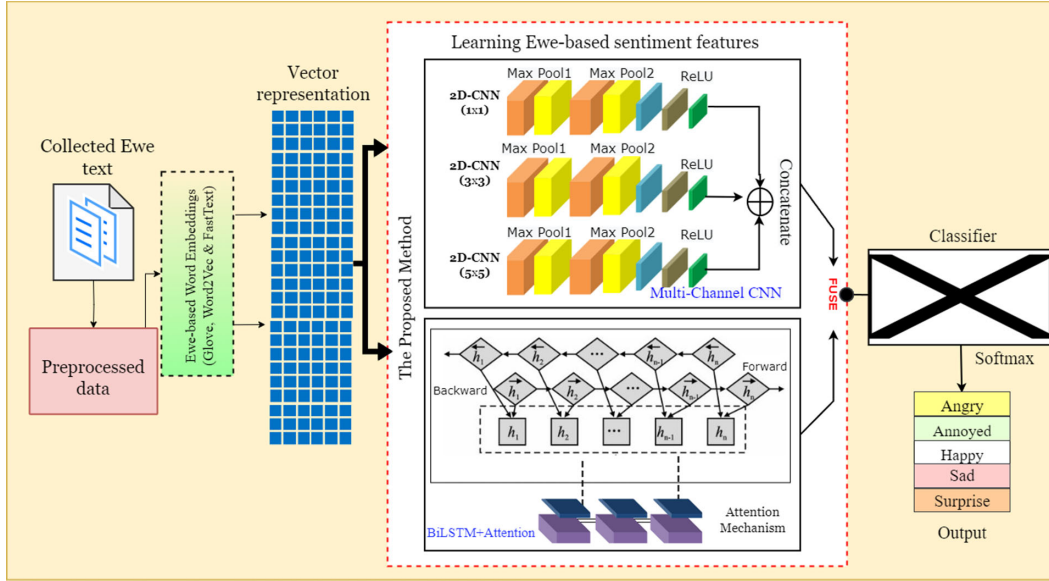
Learning Ewe-based sentiment features

Collected Ewe text

Preprocessed data

Ewe-based Word Embeddings (Glove, Word2Vec & FastText)

Vector representation

The Proposed Method

Max Pool1 Max Pool2 ReLU
2D-CNN (1x1)

Max Pool1 Max Pool2 ReLU
2D-CNN (3x3)

Max Pool1 Max Pool2 ReLU
2D-CNN (5x5)

Concatenate

Multi-Channel CNN

$\overleftarrow{h}_1$ $\overleftarrow{h}_2$ ... $\overleftarrow{h}_{n-1}$ $\overleftarrow{h}_n$

Forward

Backward

$\overrightarrow{h}_1$ $\overrightarrow{h}_2$ ... $\overrightarrow{h}_{n-1}$ $\overrightarrow{h}_n$

$h_1$ $h_2$ ... $h_{n-1}$ $h_n$

Attention Mechanism

BiLSTM+Attention

FUSE

Classifier

Softmax

Angry
Annoyed
Happy
Sad
Surprise

Output